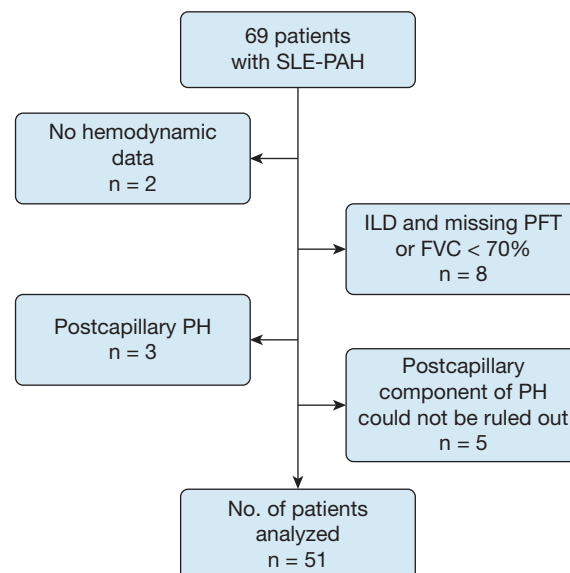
69 patients with SLE-PAH

No hemodynamic data
n = 2

ILD and missing PFT or FVC < 70%
n = 8

Postcapillary PH
n = 3

Postcapillary component of PH could not be ruled out
n = 5

No. of patients analyzed
n = 51